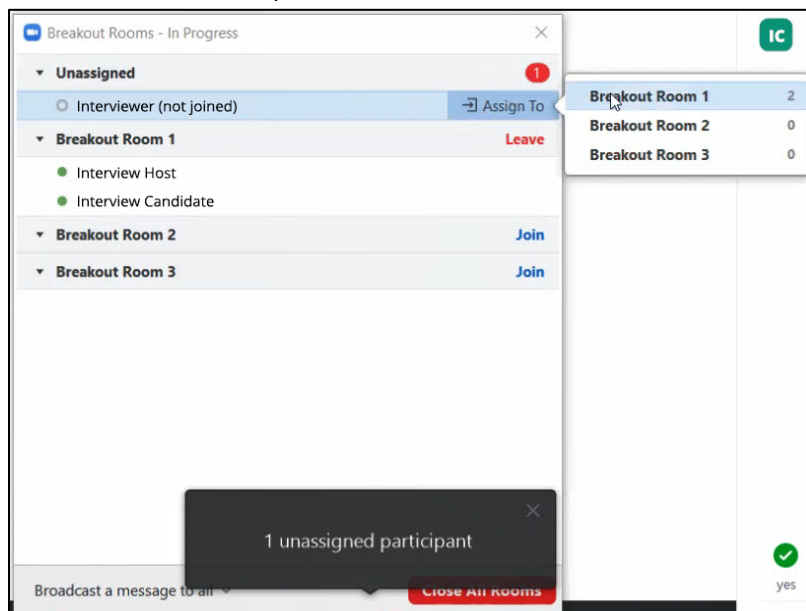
Breakout Rooms - In Progress

Unassigned 1

Interviewer (not joined) Assign To

Breakout Room 1 Leave

Interview Host

Interview Candidate

Breakout Room 2 Join

Breakout Room 3 Join

Breakout Room 1 2

Breakout Room 2 0

Breakout Room 3 0

IC

1 unassigned participant

Broadcast a message to all

Close All Rooms

yes